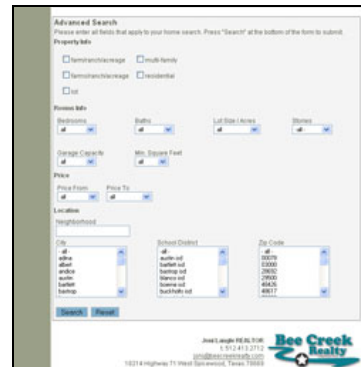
Advanced Search
Please enter all fields that apply to your home search. Press "Search" at the bottom of the form to submit.
Property Info

farm/ranch/acreage
multi-family
farm/ranch/acreage
residential
lot

Rooms Info
Bedrooms
all
Baths
all
Lot Size / Acres
all
Stories
all

Garage Capacity
all
Min. Square Feet
all

Price
Price From
all
Price To
all

Location
Neighborhood

City
all
adna
albert
andice
austin
bartlett
bastrop

School District
all
austin isd
bartlett isd
bastrop isd
blanco isd
boerne isd
buckholts isd

Zip Code
all
00079
03000
28692
29500
40426
40617

Search
Reset

Joni Laugle REALTOR
t. 512.413.2712
joni@beecreekrealty.com
16214 Highway 71 West Spicewood, Texas 78669

Bee Creek Realty